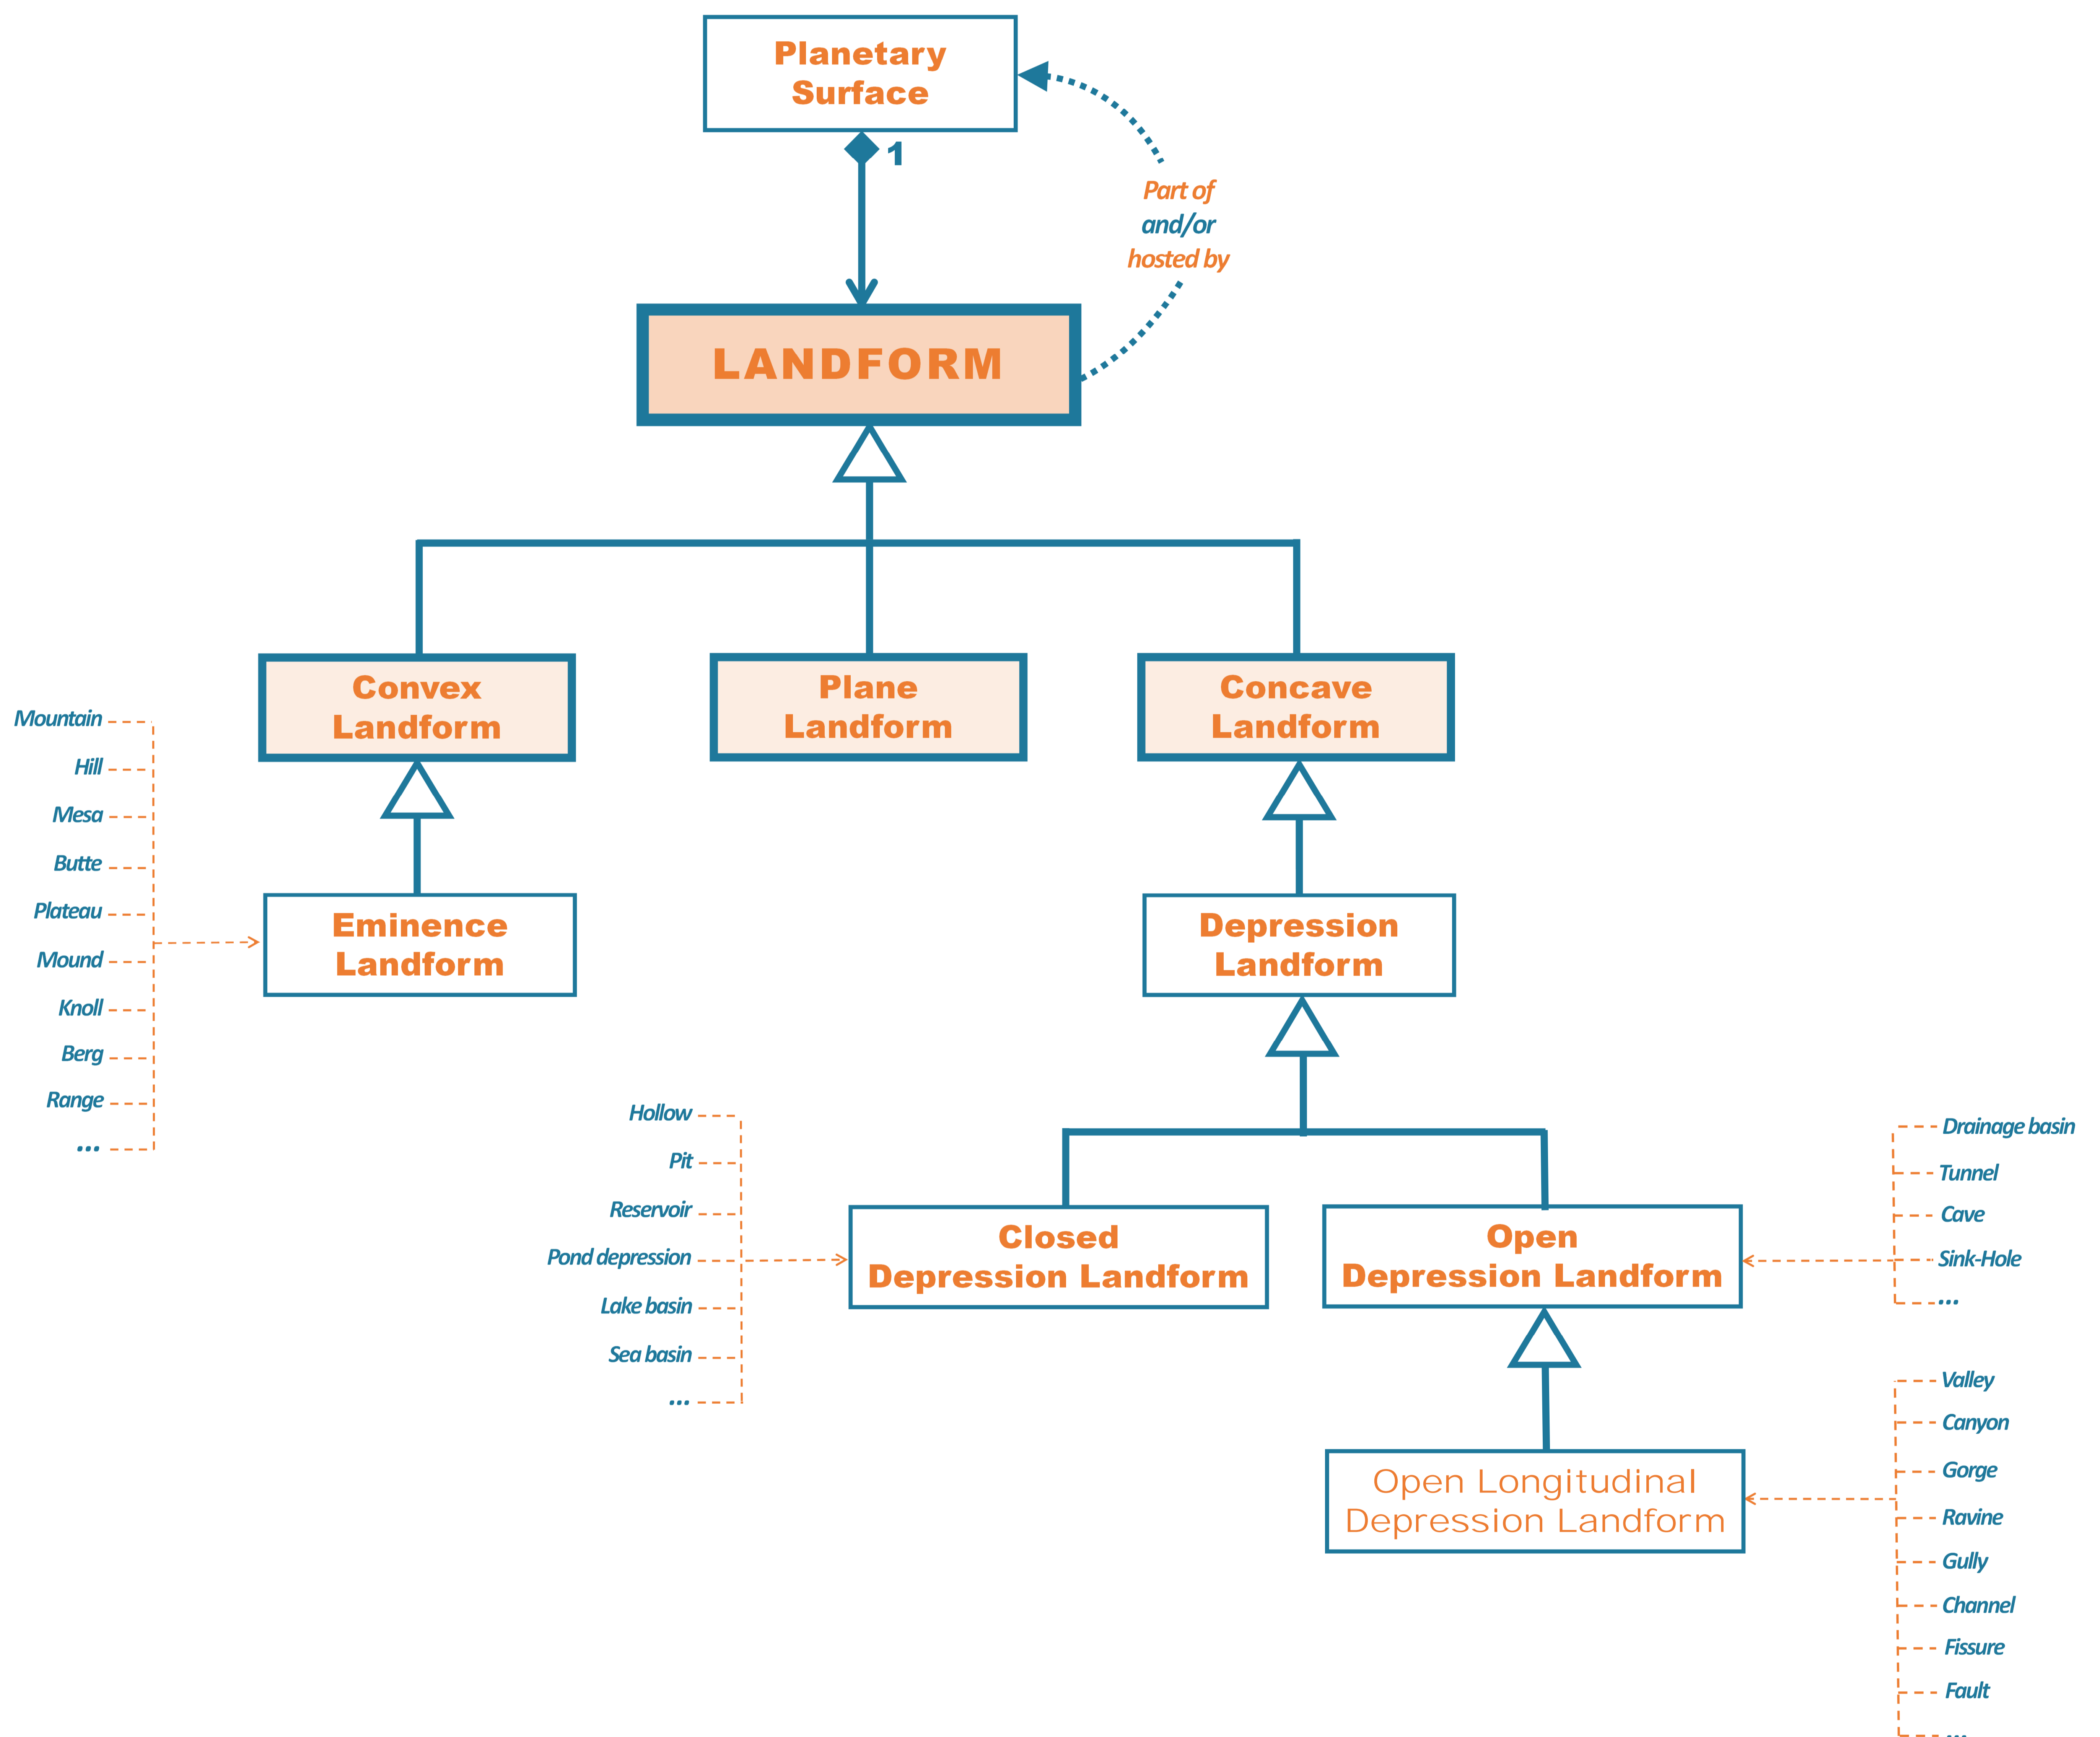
Planetary Surface

1

Part of and/or hosted by

LANDFORM

Convex Landform

Plane Landform

Concave Landform

Mountain
Hill
Mesa
Butte
Plateau
Mound
Knoll
Berg
Range
...

Eminence Landform

Depression Landform

Hollow
Pit
Reservoir
Pond depression
Lake basin
Sea basin
...

Closed Depression Landform

Open Depression Landform

Drainage basin
Tunnel
Cave
Sink-Hole
...

Open Longitudinal Depression Landform

Valley
Canyon
Gorge
Ravine
Gully
Channel
Fissure
Fault
...